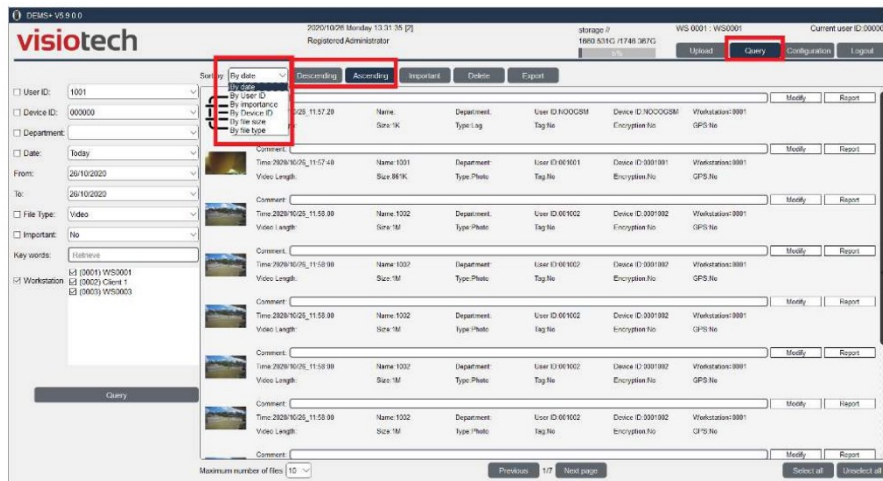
DEMS+ V5.9.0.0

visiotech

2020/10/26 Monday 13:31:35 [2]
Registered Administrator

storage //
1669.531G /1746.367G

WS 0001 : WS0001

Current user ID:00000

Upload Query Configuration Logout

Sort by: By date

By date
By User ID
By importance
By Device ID
By file size
By file type

Descending Ascending Important Delete Export

User ID: 1001
Device ID: 000000
Department:
Date: Today
From: 26/10/2020
To: 26/10/2020
File Type: Video
Important: No
Key words: Retrieve
Workstation (0001) WS0001 (0002) Client 1 (0003) WS0003

Query

| | | | | | |
|---|---|---|---|---|---|
| Time:2020/10/26 11:57:20 | Name: | Department: | User ID:NOOGSM | Device ID:NOOOGSM | Workstation:0001 |
| | Size:1K | Type:Log | Tag:No | Encryption:No | GPS:No |

Comment: Modify Report

| | | | | | |
|---|---|---|---|---|---|
| Time:2020/10/26 11:57:40 | Name:1001 | Department: | User ID:001001 | Device ID:0001001 | Workstation:0001 |
| Video Length: | Size:861K | Type:Photo | Tag:No | Encryption:No | GPS:No |

Comment: Modify Report

| | | | | | |
|---|---|---|---|---|---|
| Time:2020/10/26 11:58:00 | Name:1002 | Department: | User ID:001002 | Device ID:0001002 | Workstation:0001 |
| Video Length: | Size:1M | Type:Photo | Tag:No | Encryption:No | GPS:No |

Comment: Modify Report

| | | | | | |
|---|---|---|---|---|---|
| Time:2020/10/26 11:58:00 | Name:1002 | Department: | User ID:001002 | Device ID:0001002 | Workstation:0001 |
| Video Length: | Size:1M | Type:Photo | Tag:No | Encryption:No | GPS:No |

Comment: Modify Report

| | | | | | |
|---|---|---|---|---|---|
| Time:2020/10/26 11:58:00 | Name:1002 | Department: | User ID:001002 | Device ID:0001002 | Workstation:0001 |
| Video Length: | Size:1M | Type:Photo | Tag:No | Encryption:No | GPS:No |

Comment: Modify Report

| | | | | | |
|---|---|---|---|---|---|
| Time:2020/10/26 11:58:00 | Name:1002 | Department: | User ID:001002 | Device ID:0001002 | Workstation:0001 |
| Video Length: | Size:1M | Type:Photo | Tag:No | Encryption:No | GPS:No |

Comment: Modify Report

| | | | | | |
|---|---|---|---|---|---|
| Time:2020/10/26 11:58:00 | Name:1002 | Department: | User ID:001002 | Device ID:0001002 | Workstation:0001 |
| Video Length: | Size:1M | Type:Photo | Tag:No | Encryption:No | GPS:No |

Comment: Modify Report

Maximum number of files 10 Previous 1/7 Next page Select all Unselect all